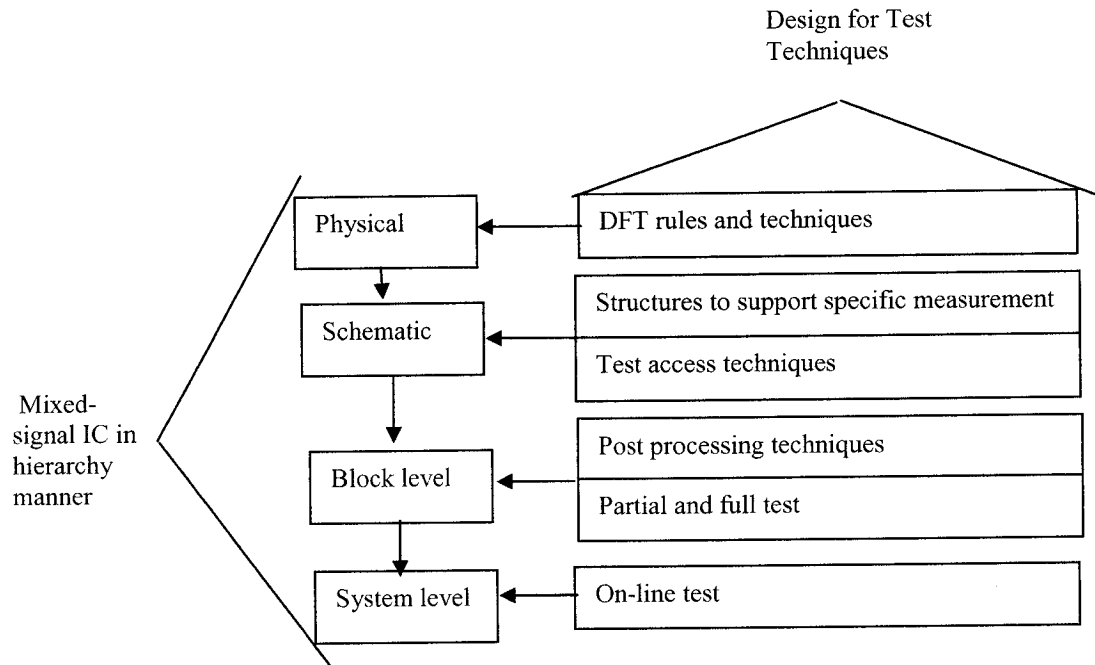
Design for Test Techniques

Mixed-signal IC in hierarchy manner

Physical

Schematic

Block level

System level

DFT rules and techniques

Structures to support specific measurement

Test access techniques

Post processing techniques

Partial and full test

On-line test